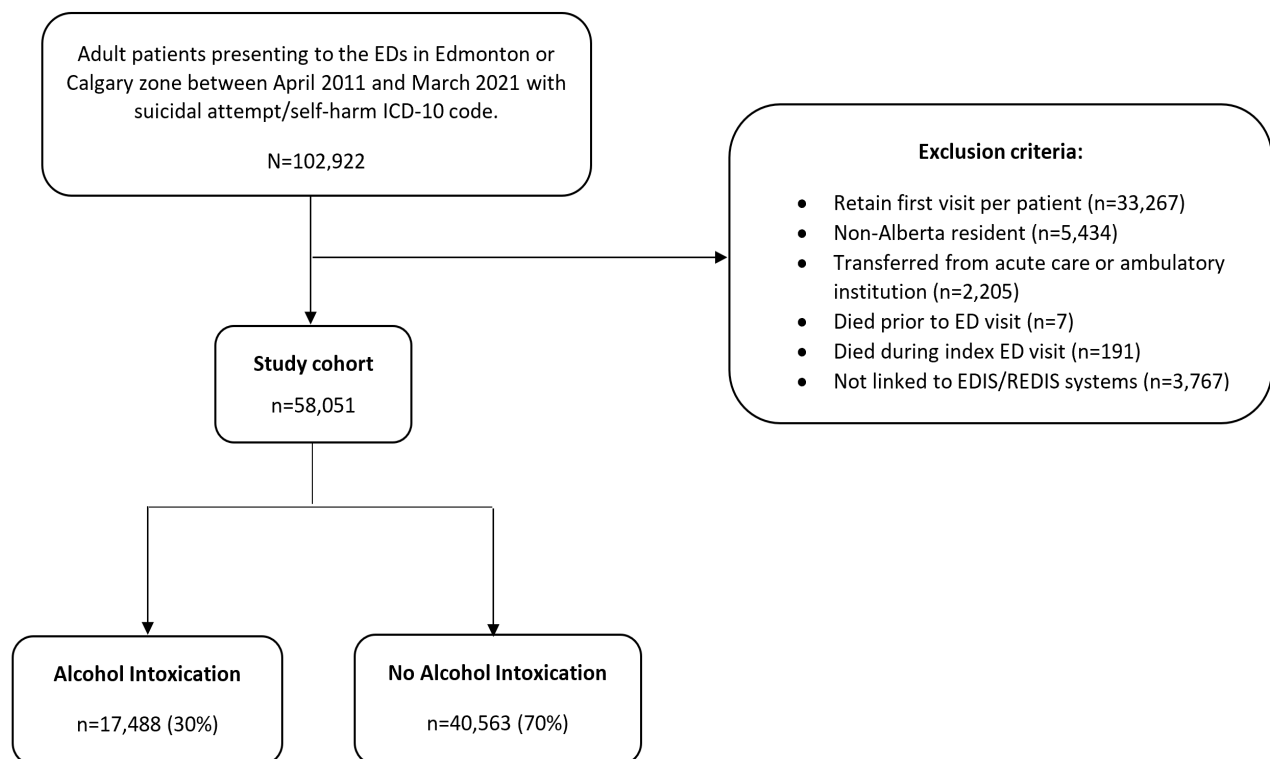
Adult patients presenting to the EDs in Edmonton or Calgary zone between April 2011 and March 2021 with suicidal attempt/self-harm ICD-10 code.

N=102,922

**Exclusion criteria:**

- Retain first visit per patient (n=33,267)
- Non-Alberta resident (n=5,434)
- Transferred from acute care or ambulatory institution (n=2,205)
- Died prior to ED visit (n=7)
- Died during index ED visit (n=191)
- Not linked to EDIS/REDIS systems (n=3,767)

**Study cohort**

n=58,051

**Alcohol Intoxication**

n=17,488 (30%)

**No Alcohol Intoxication**

n=40,563 (70%)